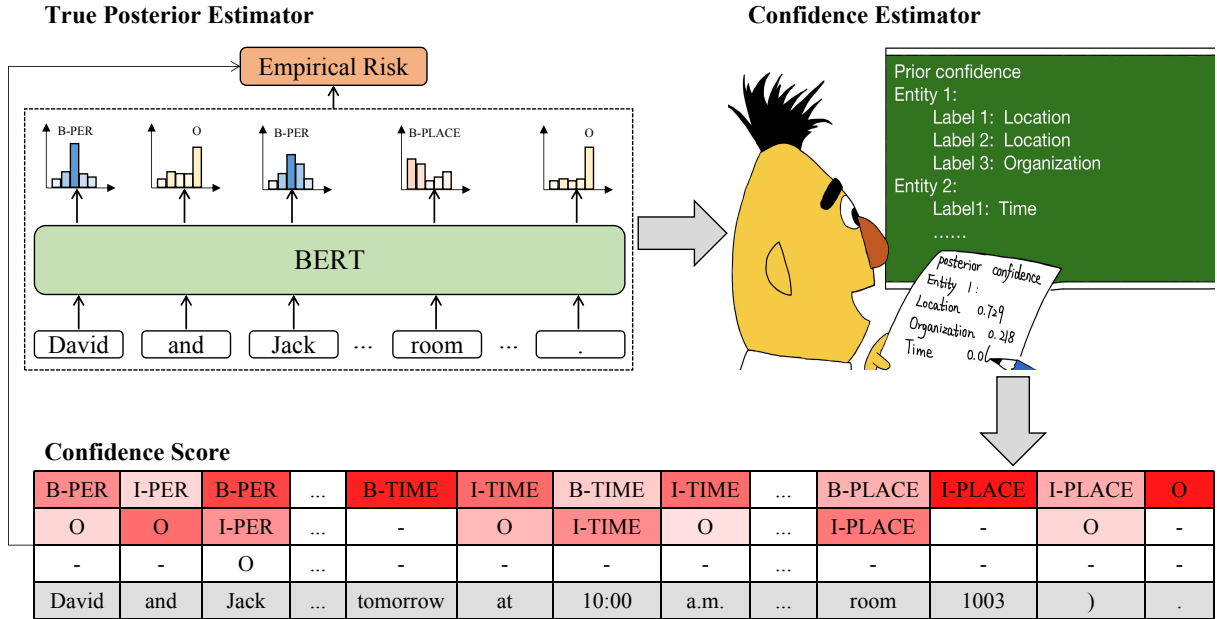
True Posterior Estimator

Empirical Risk

B-PER
O
B-PER
B-PLACE
O

BERT

David
and
Jack
...
room
...
.

Confidence Estimator

Prior confidence
Entity 1:
Label 1: Location
Label 2: Location
Label 3: Organization
Entity 2:
Label1: Time
......

posterior confidence
Entity 1:
Location 0.729
Organization 0.218
Time 0.0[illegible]

Confidence Score

| B-PER | I-PER | B-PER | ... | B-TIME | I-TIME | B-TIME | I-TIME | ... | B-PLACE | I-PLACE | I-PLACE | O |
|---|---|---|---|---|---|---|---|---|---|---|---|---|
| O | O | I-PER | ... | - | O | I-TIME | O | ... | I-PLACE | - | O | - |
| - | - | O | ... | - | - | - | - | ... | - | - | - | - |
| David | and | Jack | ... | tomorrow | at | 10:00 | a.m. | ... | room | 1003 | ) | . |